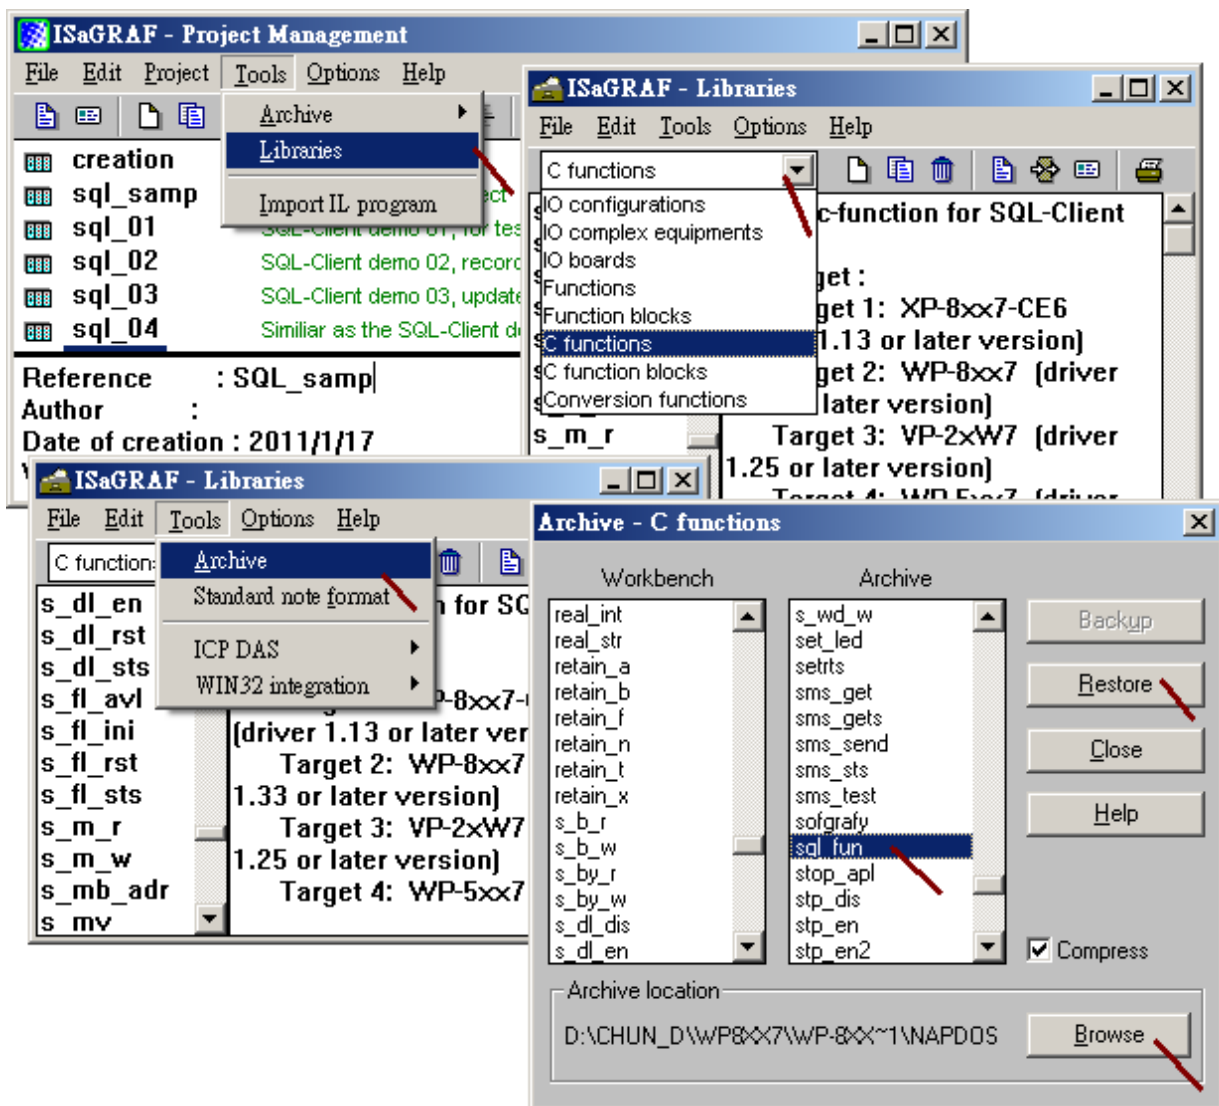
ISaGRAF - Project Management

File Edit Project Tools Options Help

Archive
Libraries
Import IL program

creation
sql_samp
sql_01
sql_02
sql_03
sql_04

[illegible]ect
SQL-Client demo 01, for tes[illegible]
SQL-Client demo 02, record
SQL-Client demo 03, update
Similiar as the SQL-Client d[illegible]

Reference : SQL_samp
Author :
Date of creation : 2011/1/17

ISaGRAF - Libraries

File Edit Tools Options Help

C functions

IO configurations
IO complex equipments
IO boards
Functions
Function blocks
C functions
C function blocks
Conversion functions

s_m_r

c-function for SQL-Client

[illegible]get :
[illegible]get 1: XP-8xx7-CE6
1.13 or later version)
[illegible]get 2: WP-8xx7 (driver
later version)
Target 3: VP-2xW7 (driver
1.25 or later version)
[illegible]

ISaGRAF - Libraries

File Edit Tools Options Help

C function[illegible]

Archive
Standard note format
ICP DAS
WIN32 integration

s_dl_en
s_dl_rst
s_dl_sts
s_fl_avl
s_fl_ini
s_fl_rst
s_fl_sts
s_m_r
s_m_w
s_mb_adr
s_mv

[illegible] for SQ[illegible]
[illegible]P-8xx7-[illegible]
(driver 1.13 or later ver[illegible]
Target 2: WP-8xx7
1.33 or later version)
Target 3: VP-2xW7
1.25 or later version)
Target 4: WP-5xx7

Archive - C functions

Workbench
real_int
real_str
retain_a
retain_b
retain_f
retain_n
retain_t
retain_x
s_b_r
s_b_w
s_by_r
s_by_w
s_dl_dis
s_dl_en

Archive
s_wd_w
set_led
setrts
sms_get
sms_gets
sms_send
sms_sts
sms_test
sofgrafy
sql_fun
stop_apl
stp_dis
stp_en
stp_en2

Backup
Restore
Close
Help

Compress

Archive location
D:\CHUN_D\WP8XX7\WP-8XX~1\NAPDOS
Browse